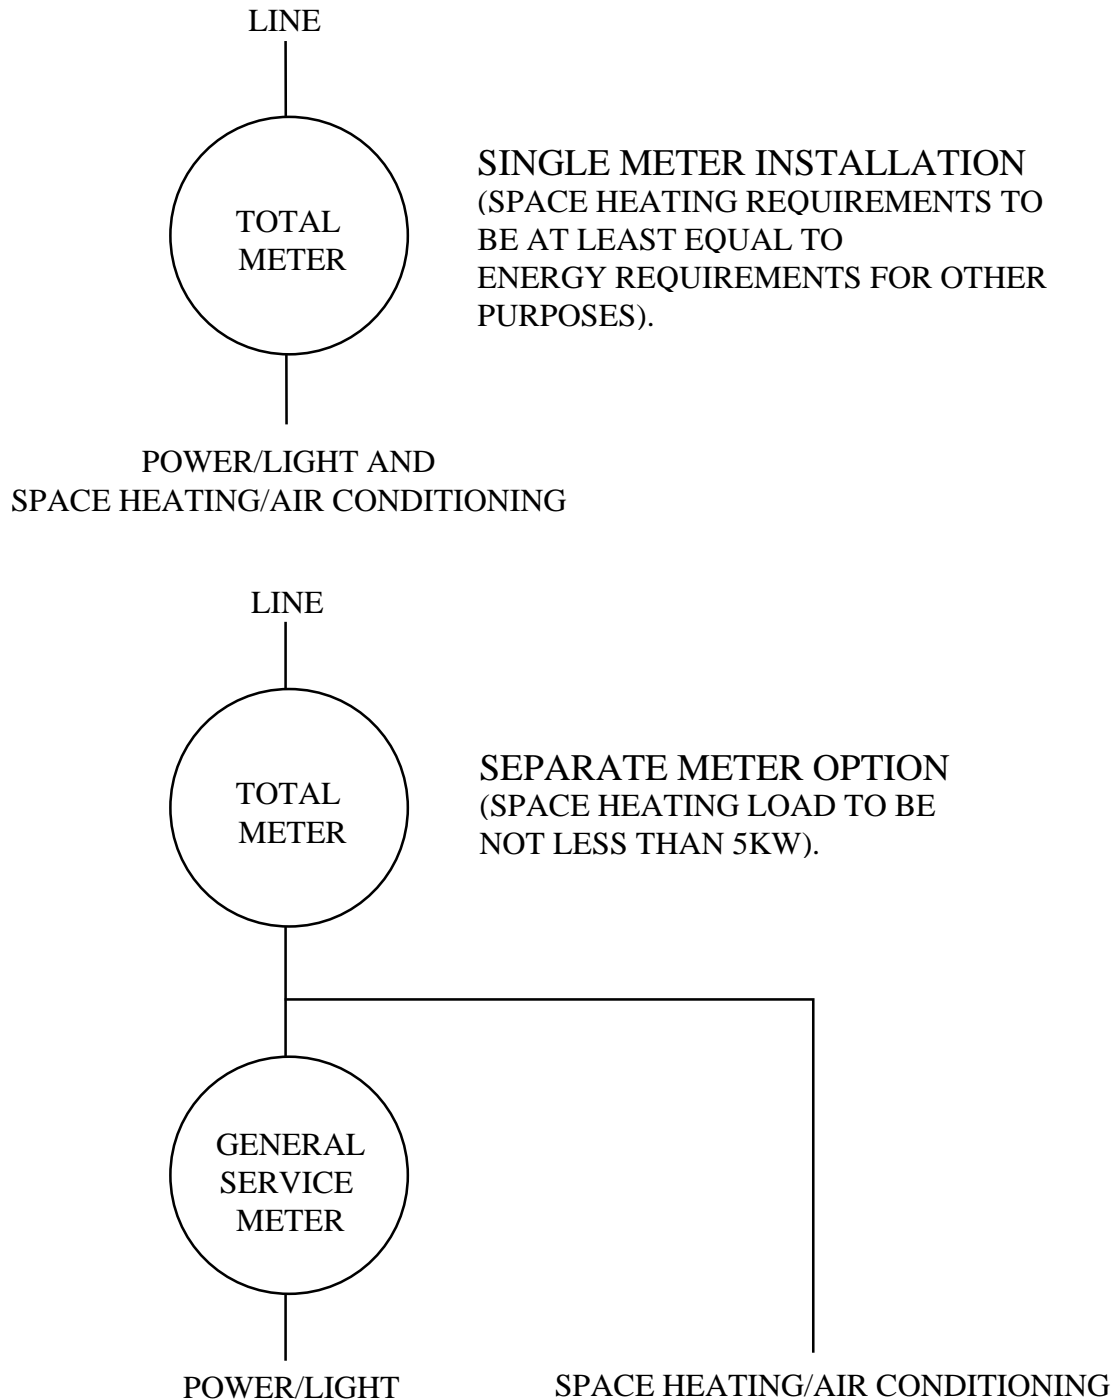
LINE

TOTAL METER

SINGLE METER INSTALLATION
(SPACE HEATING REQUIREMENTS TO BE AT LEAST EQUAL TO ENERGY REQUIREMENTS FOR OTHER PURPOSES).

POWER/LIGHT AND
SPACE HEATING/AIR CONDITIONING

LINE

TOTAL METER

SEPARATE METER OPTION
(SPACE HEATING LOAD TO BE NOT LESS THAN 5KW).

GENERAL SERVICE METER

POWER/LIGHT

SPACE HEATING/AIR CONDITIONING